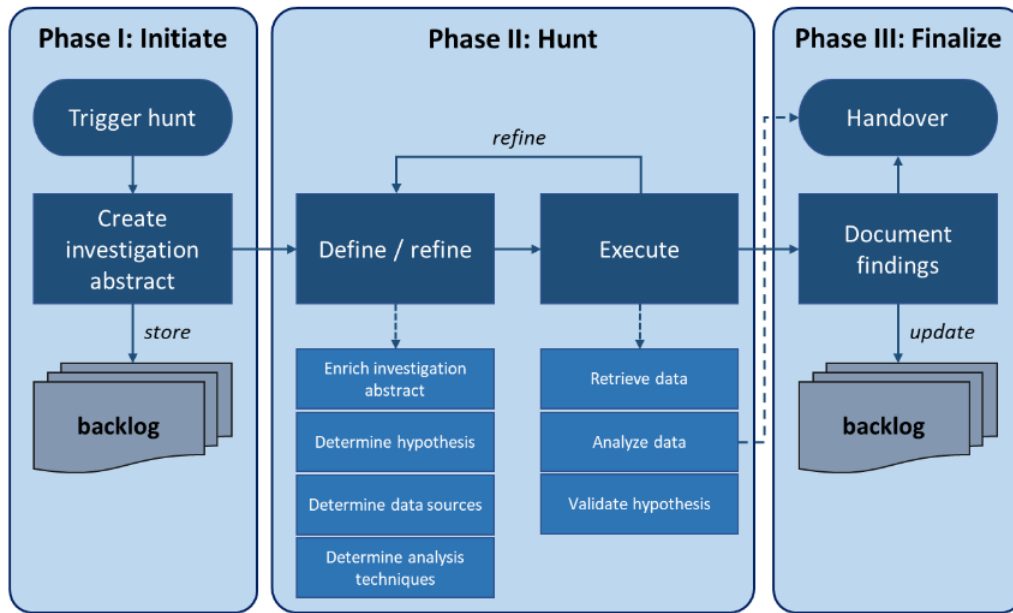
Phase I: Initiate

Trigger hunt

Create investigation abstract

store

backlog

Phase II: Hunt

refine

Define / refine

Execute

Enrich investigation abstract

Determine hypothesis

Determine data sources

Determine analysis techniques

Retrieve data

Analyze data

Validate hypothesis

Phase III: Finalize

Handover

Document findings

update

backlog